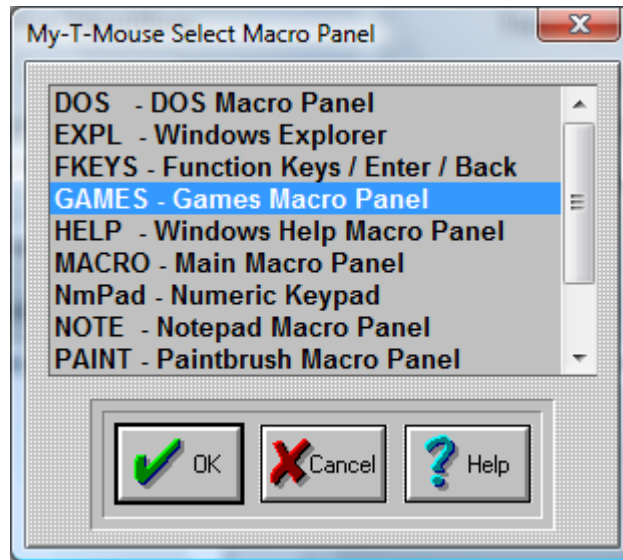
My-T-Mouse Select Macro Panel

DOS - DOS Macro Panel
EXPL - Windows Explorer
FKEYS - Function Keys / Enter / Back
GAMES - Games Macro Panel
HELP - Windows Help Macro Panel
MACRO - Main Macro Panel
NmPad - Numeric Keypad
NOTE - Notepad Macro Panel
PAINT - Paintbrush Macro Panel

OK
Cancel
Help